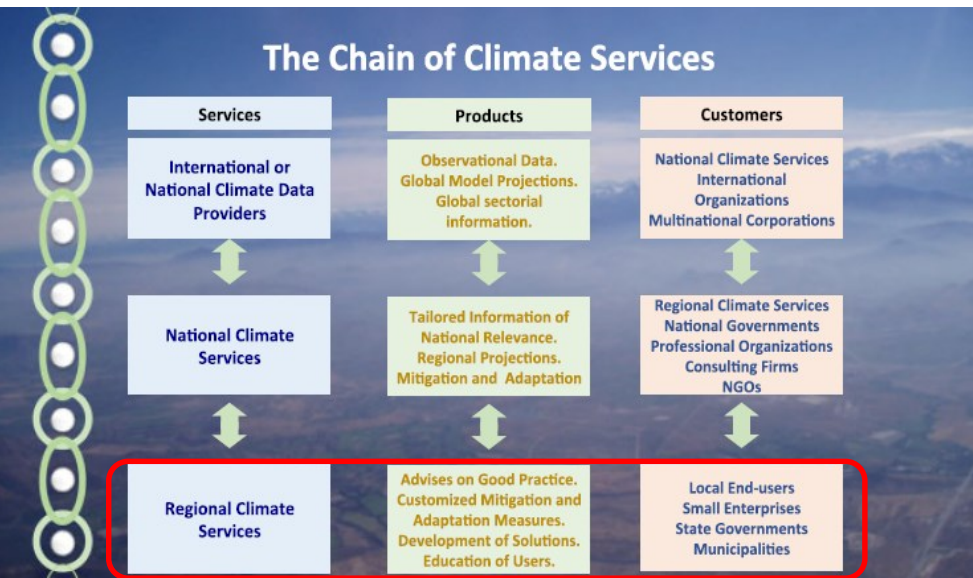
The Chain of Climate Services

| Services | Products | Customers |
|---|---|---|
| International or National Climate Data Providers | Observational Data. Global Model Projections. Global sectorial information. | National Climate Services International Organizations Multinational Corporations |
| National Climate Services | Tailored Information of National Relevance. Regional Projections. Mitigation and Adaptation | Regional Climate Services National Governments Professional Organizations Consulting Firms NGOs |
| Regional Climate Services | Advises on Good Practice. Customized Mitigation and Adaptation Measures. Development of Solutions. Education of Users. | Local End-users Small Enterprises State Governments Municipalities |